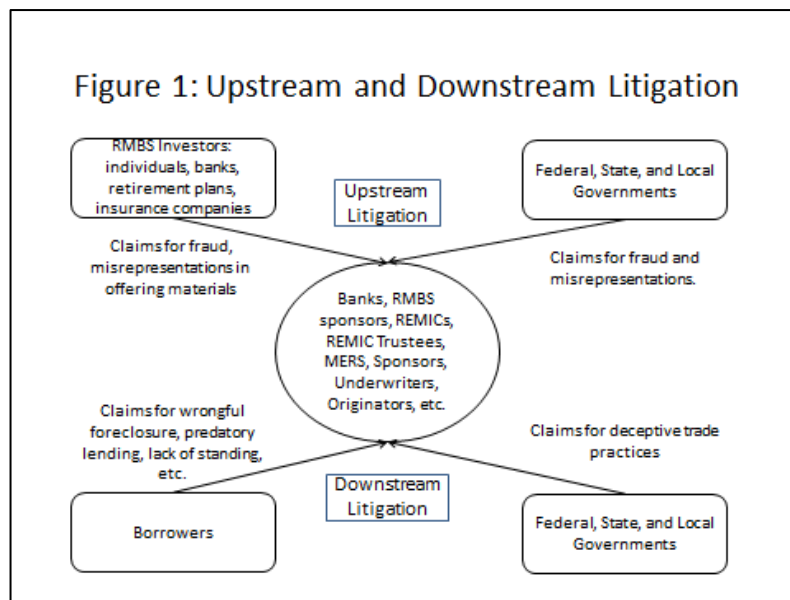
Figure 1: Upstream and Downstream Litigation

RMBS Investors: individuals, banks, retirement plans, insurance companies

Upstream Litigation

Federal, State, and Local Governments

Claims for fraud, misrepresentations in offering materials

Claims for fraud and misrepresentations.

Banks, RMBS sponsors, REMICs, REMIC Trustees, MERS, Sponsors, Underwriters, Originators, etc.

Claims for wrongful foreclosure, predatory lending, lack of standing, etc.

Claims for deceptive trade practices

Downstream Litigation

Borrowers

Federal, State, and Local Governments